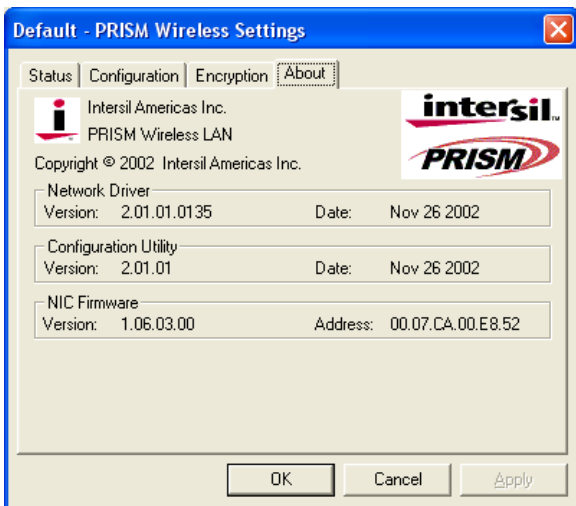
Default - PRISM Wireless Settings

Status | Configuration | Encryption | About

Intersil Americas Inc.
PRISM Wireless LAN

intersil™
PRISM

Copyright © 2002 Intersil Americas Inc.

Network Driver
Version: 2.01.01.0135 Date: Nov 26 2002

Configuration Utility
Version: 2.01.01 Date: Nov 26 2002

NIC Firmware
Version: 1.06.03.00 Address: 00.07.CA.00.E8.52

OK Cancel Apply